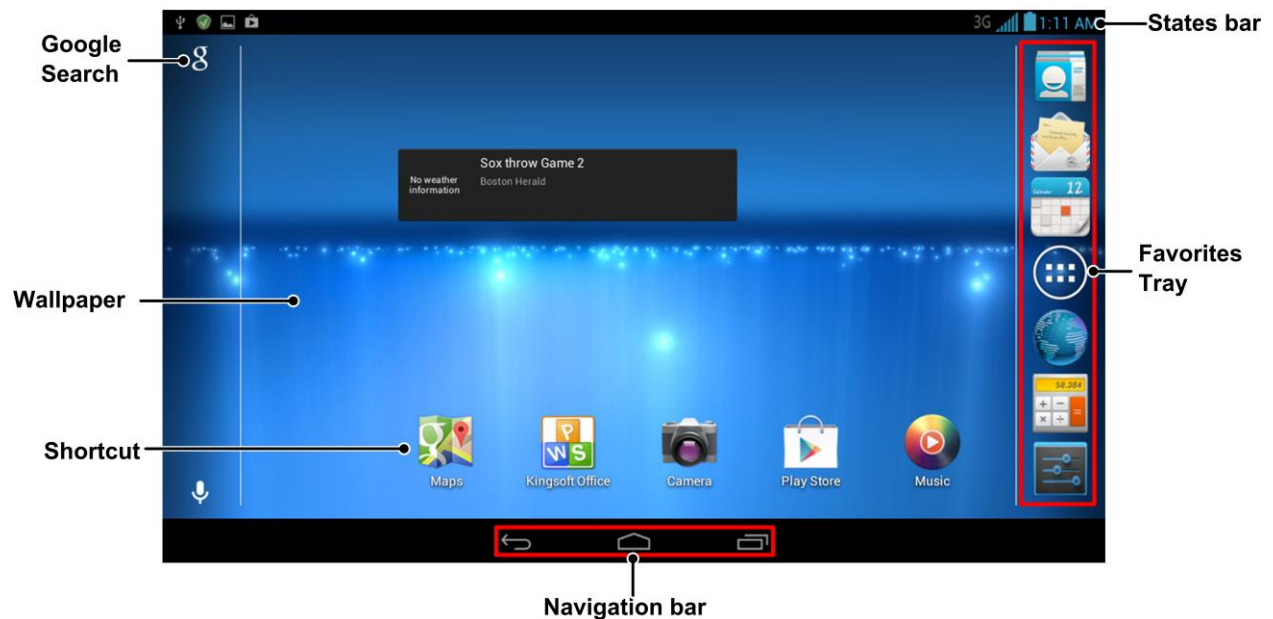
Google Search

g

3G 1:11 AM

States bar

Sox throw Game 2

No weather information

Boston Herald

Calendar 12

58.384

Favorites Tray

Wallpaper

Shortcut

Maps

Kingsoft Office

Camera

Play Store

Music

Navigation bar